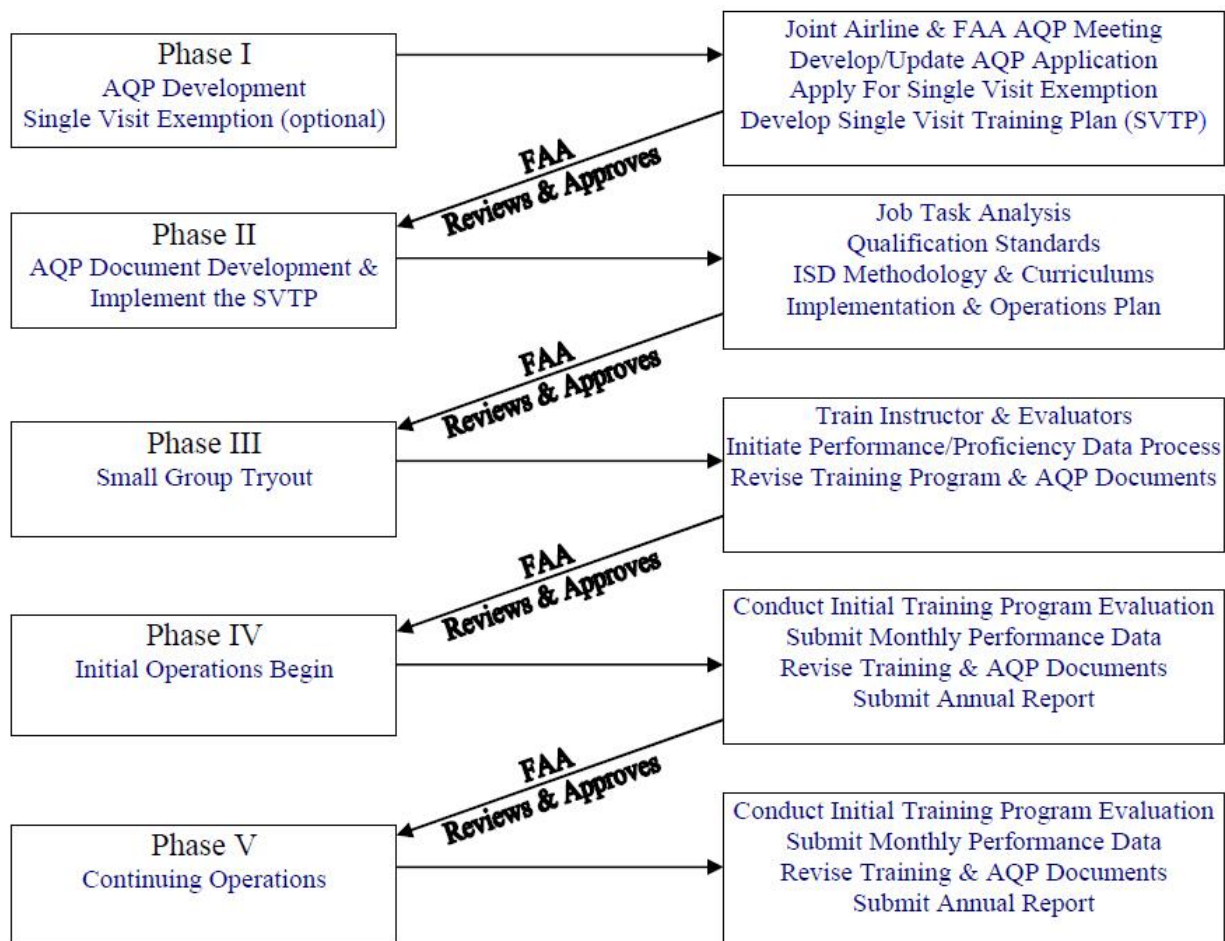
Phase I
AQP Development
Single Visit Exemption (optional)

Joint Airline & FAA AQP Meeting
Develop/Update AQP Application
Apply For Single Visit Exemption
Develop Single Visit Training Plan (SVTP)

FAA
Reviews & Approves

Phase II
AQP Document Development &
Implement the SVTP

Job Task Analysis
Qualification Standards
ISD Methodology & Curriculums
Implementation & Operations Plan

FAA
Reviews & Approves

Phase III
Small Group Tryout

Train Instructor & Evaluators
Initiate Performance/Proficiency Data Process
Revise Training Program & AQP Documents

FAA
Reviews & Approves

Phase IV
Initial Operations Begin

Conduct Initial Training Program Evaluation
Submit Monthly Performance Data
Revise Training & AQP Documents
Submit Annual Report

FAA
Reviews & Approves

Phase V
Continuing Operations

Conduct Initial Training Program Evaluation
Submit Monthly Performance Data
Revise Training & AQP Documents
Submit Annual Report